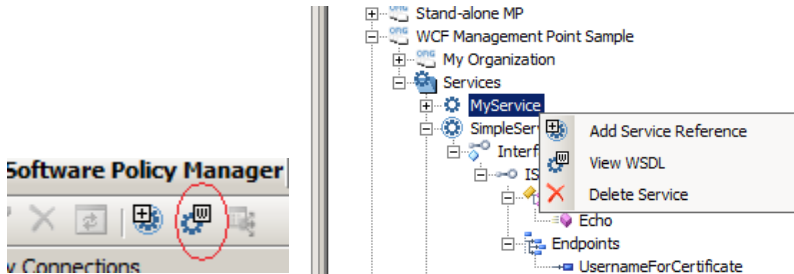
Software Policy Manager

y Connections

Stand-alone MP
WCF Management Point Sample
My Organization
Services
MyService
SimpleServ
Interf
IS
Echo
Endpoints
UsernameForCertificate

Add Service Reference
View WSDL
Delete Service